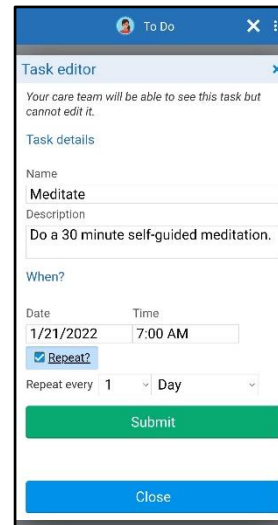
To Do

Task editor

Your care team will be able to see this task but cannot edit it.

Task details

Name
Meditate

Description
Do a 30 minute self-guided meditation.

When?

Date
1/21/2022

Time
7:00 AM

Repeat?

Repeat every 1 Day

Submit

Close